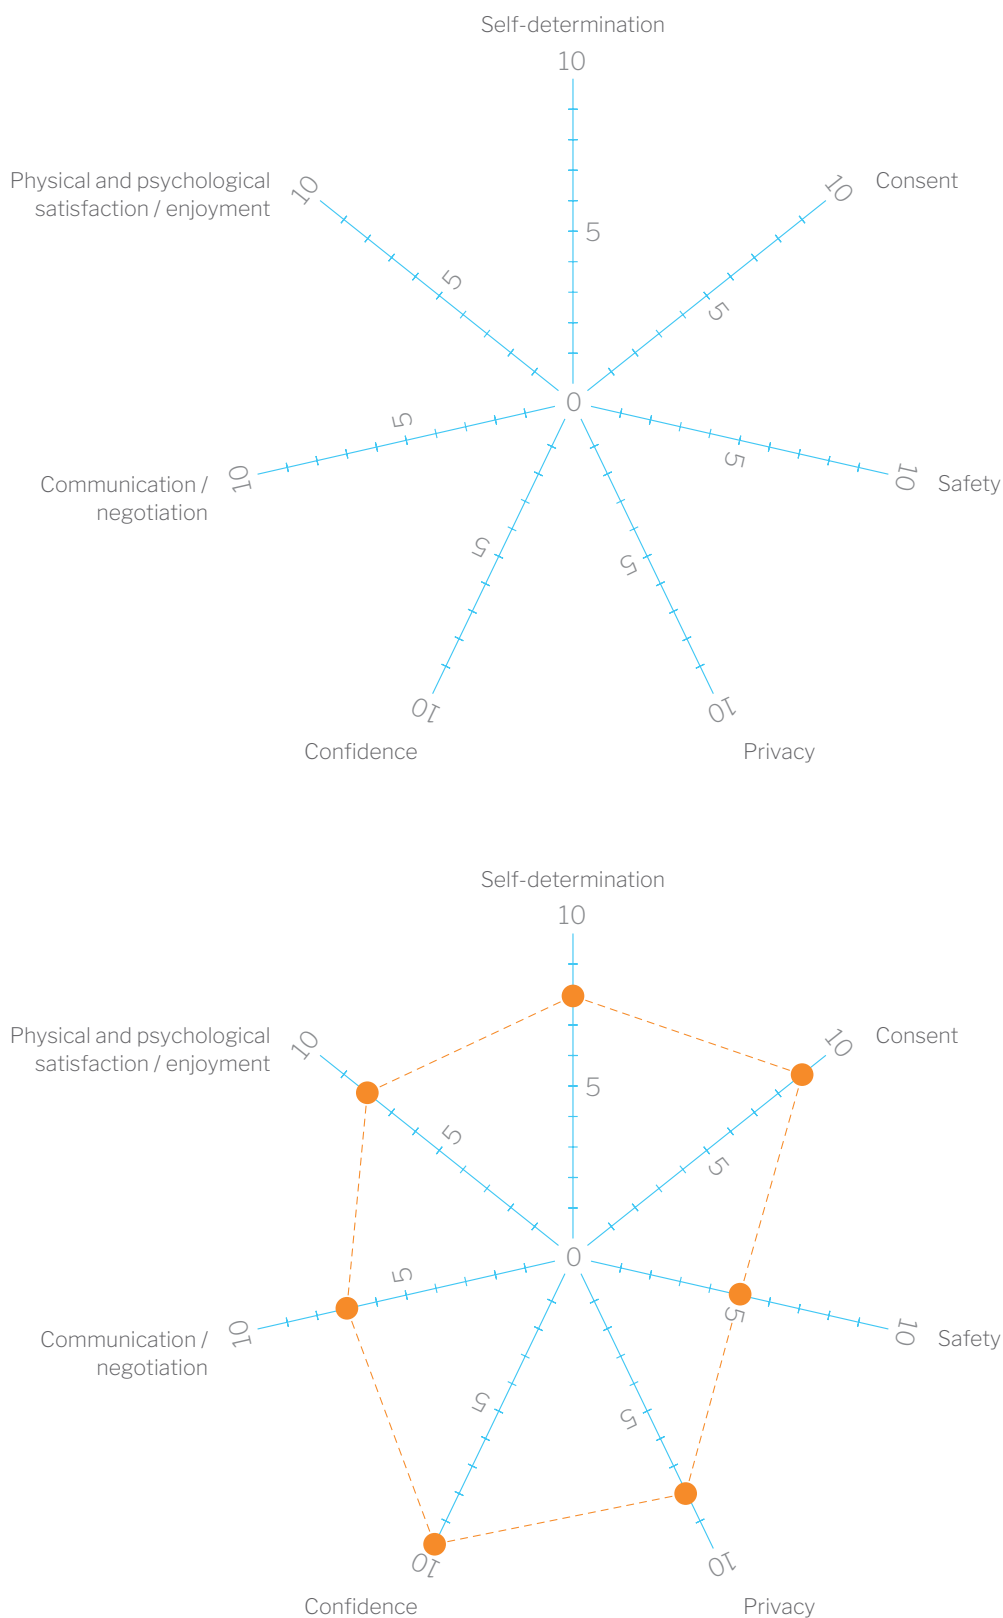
Self-determination
10
5
0
Consent
10
5
Safety
10
5
Privacy
10
5
Confidence
10
5
Communication / negotiation
10
5
Physical and psychological satisfaction / enjoyment
10
5

Self-determination
10
5
0
Consent
10
5
Safety
10
5
Privacy
10
5
Confidence
10
5
Communication / negotiation
10
5
Physical and psychological satisfaction / enjoyment
10
5